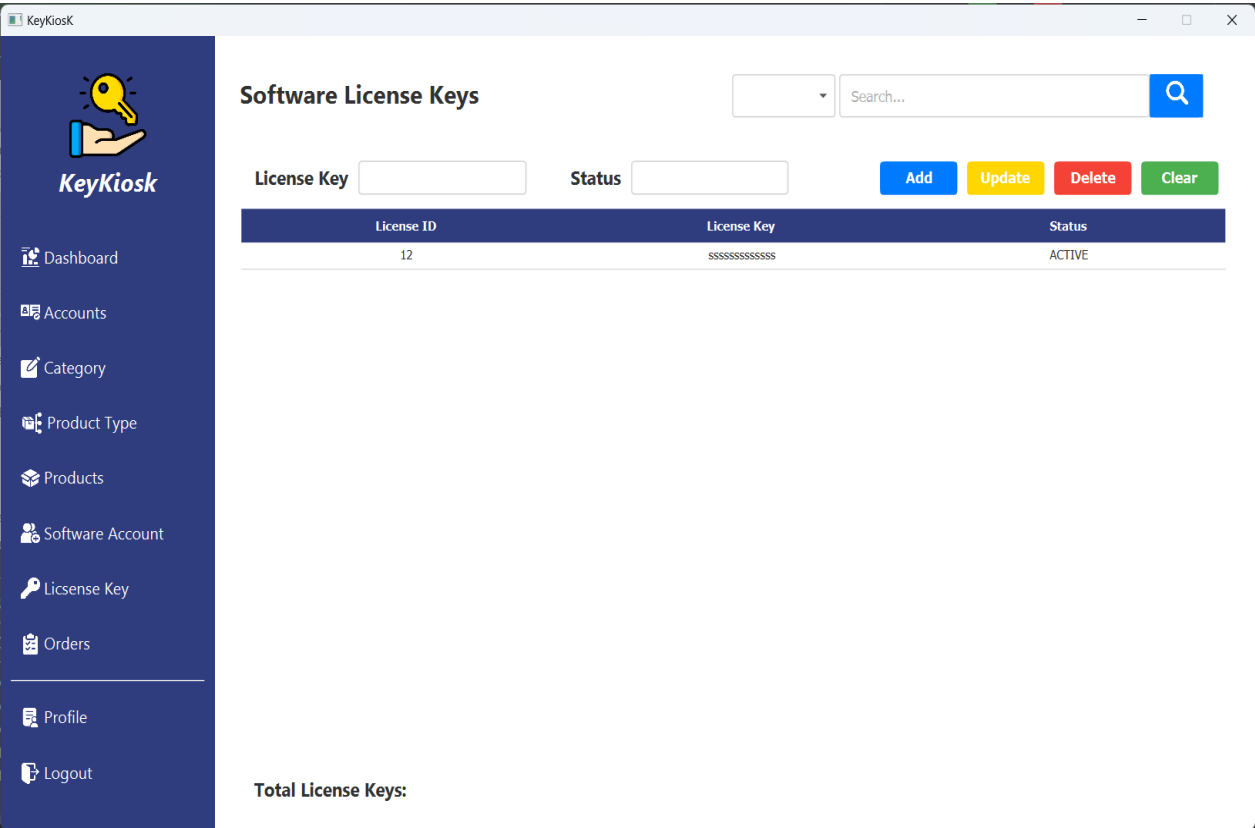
KeyKiosK

KeyKiosk

Dashboard

Accounts

Category

Product Type

Products

Software Account

Licsense Key

Orders

Profile

Logout

Software License Keys

Search...

License Key

Status

Add

Update

Delete

Clear

| License ID | License Key | Status |
|---|---|---|
| 12 | sssssssssssss | ACTIVE |

Total License Keys: